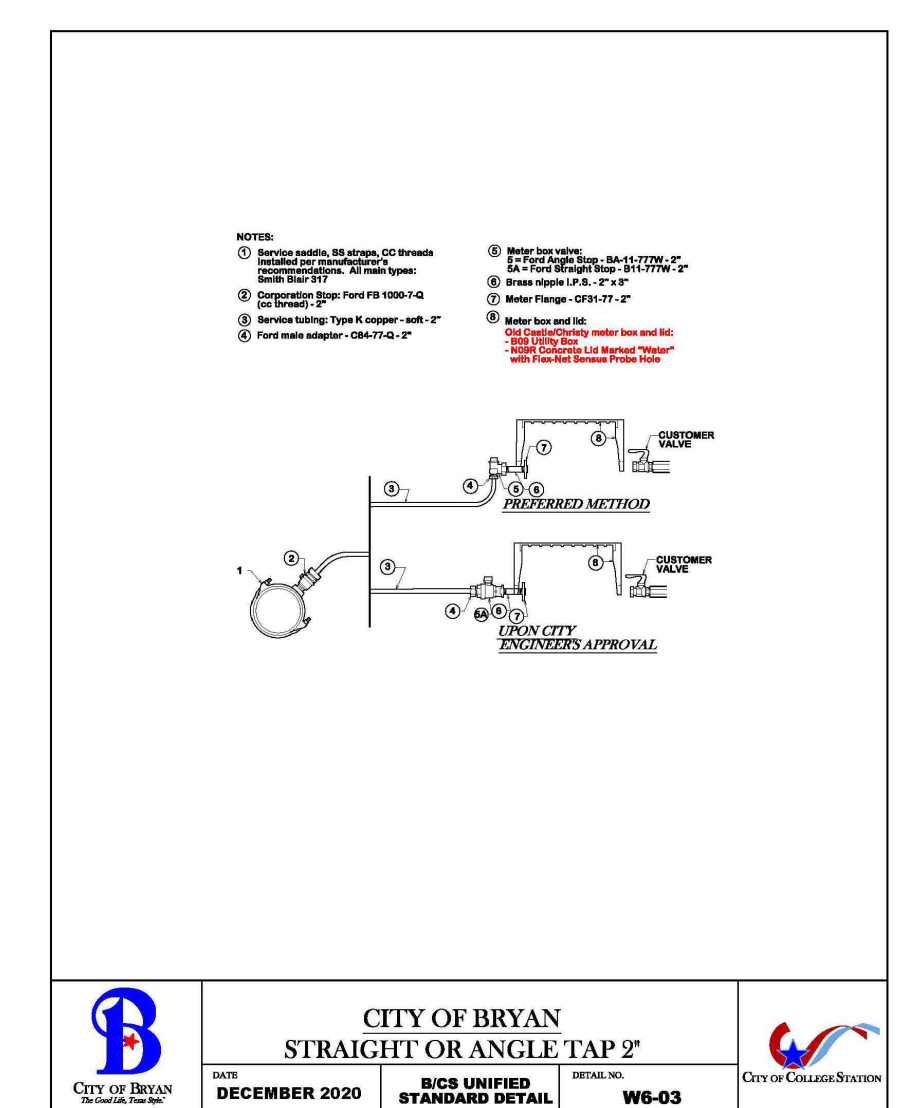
NOTES:

① Service saddle, SS straps, CC threads installed per manufacturer's recommendations. All main types: Smith Blair 317

② Corporation Stop: Ford FB 1000-7-Q (cc thread) - 2"

③ Service tubing: Type K copper - soft - 2"

④ Ford male adapter - C84-77-Q - 2"

⑤ Meter box valve:
5 = Ford Angle Stop - BA-11-777W - 2"
5A = Ford Straight Stop - B11-777W - 2"

⑥ Brass nipple I.P.S. - 2" x 3"

⑦ Meter Flange - CF31-77 - 2"

⑧ Meter box and lid:
Old Castle/Christy meter box and lid:
- B09 Utility Box
- N09R Concrete Lid Marked "Water" with Flex-Net Sensus Probe Hole

7
8
CUSTOMER VALVE
3
4
5
6
PREFERRED METHOD

2
1
3
8
CUSTOMER VALVE
4
5A
6
7
UPON CITY ENGINEER'S APPROVAL

CITY OF BRYAN
The Good Life, Texas Style.

CITY OF BRYAN
STRAIGHT OR ANGLE TAP 2"

DATE
DECEMBER 2020

B/CS UNIFIED STANDARD DETAIL

DETAIL NO.
W6-03

CITY OF COLLEGE STATION